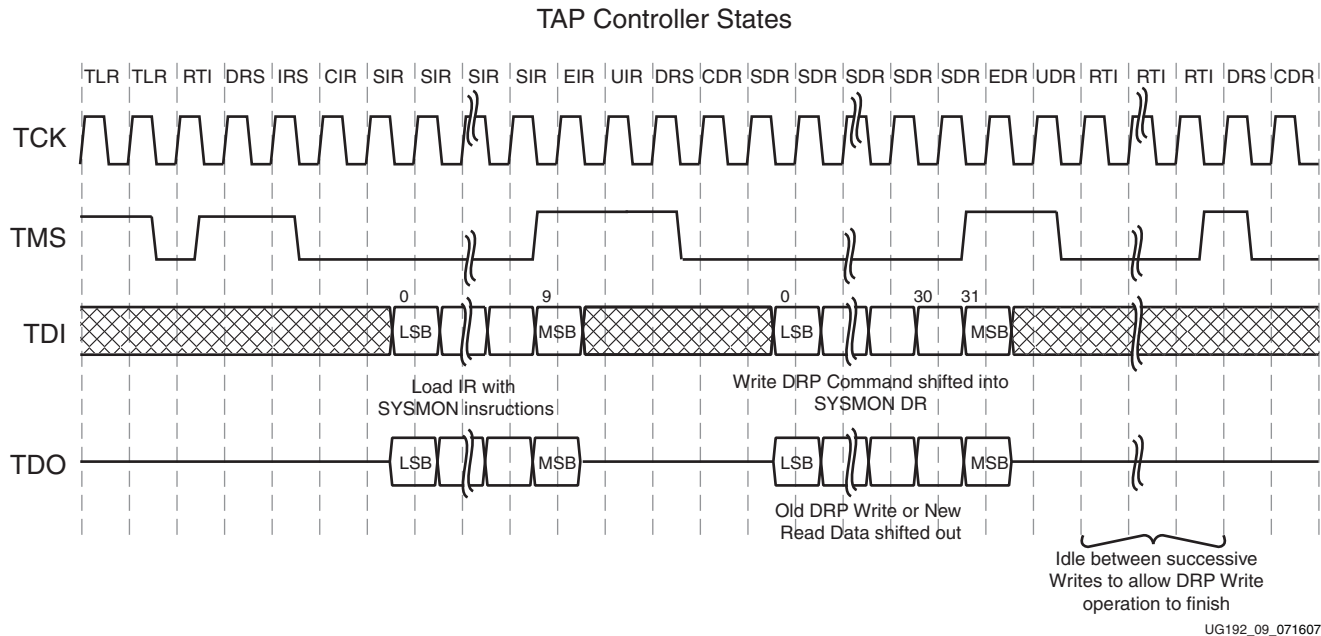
TAP Controller States

TLR TLR RTI DRS IRS CIR SIR SIR SIR SIR EIR UIR DRS CDR SDR SDR SDR SDR SDR EDR UDR RTI RTI RTI DRS CDR

TCK

TMS

TDI

0 LSB 9 MSB 0 LSB 30 31 MSB

Load IR with SYSMON insructions

Write DRP Command shifted into SYSMON DR

TDO

LSB MSB LSB MSB

Old DRP Write or New Read Data shifted out

Idle between successive Writes to allow DRP Write operation to finish

UG192_09_071607